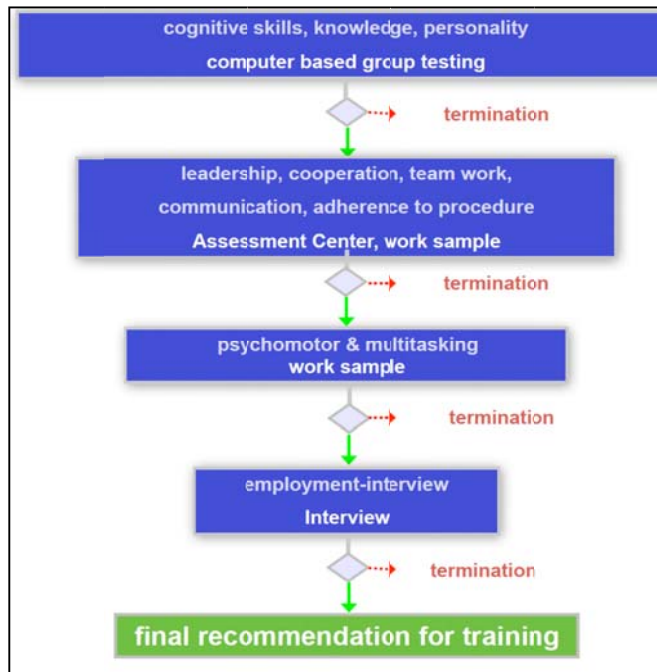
cognitive skills, knowledge, personality
computer based group testing

termination

leadership, cooperation, team work, communication, adherence to procedure
Assessment Center, work sample

termination

psychomotor & multitasking
work sample

termination

employment-interview
Interview

termination

final recommendation for training